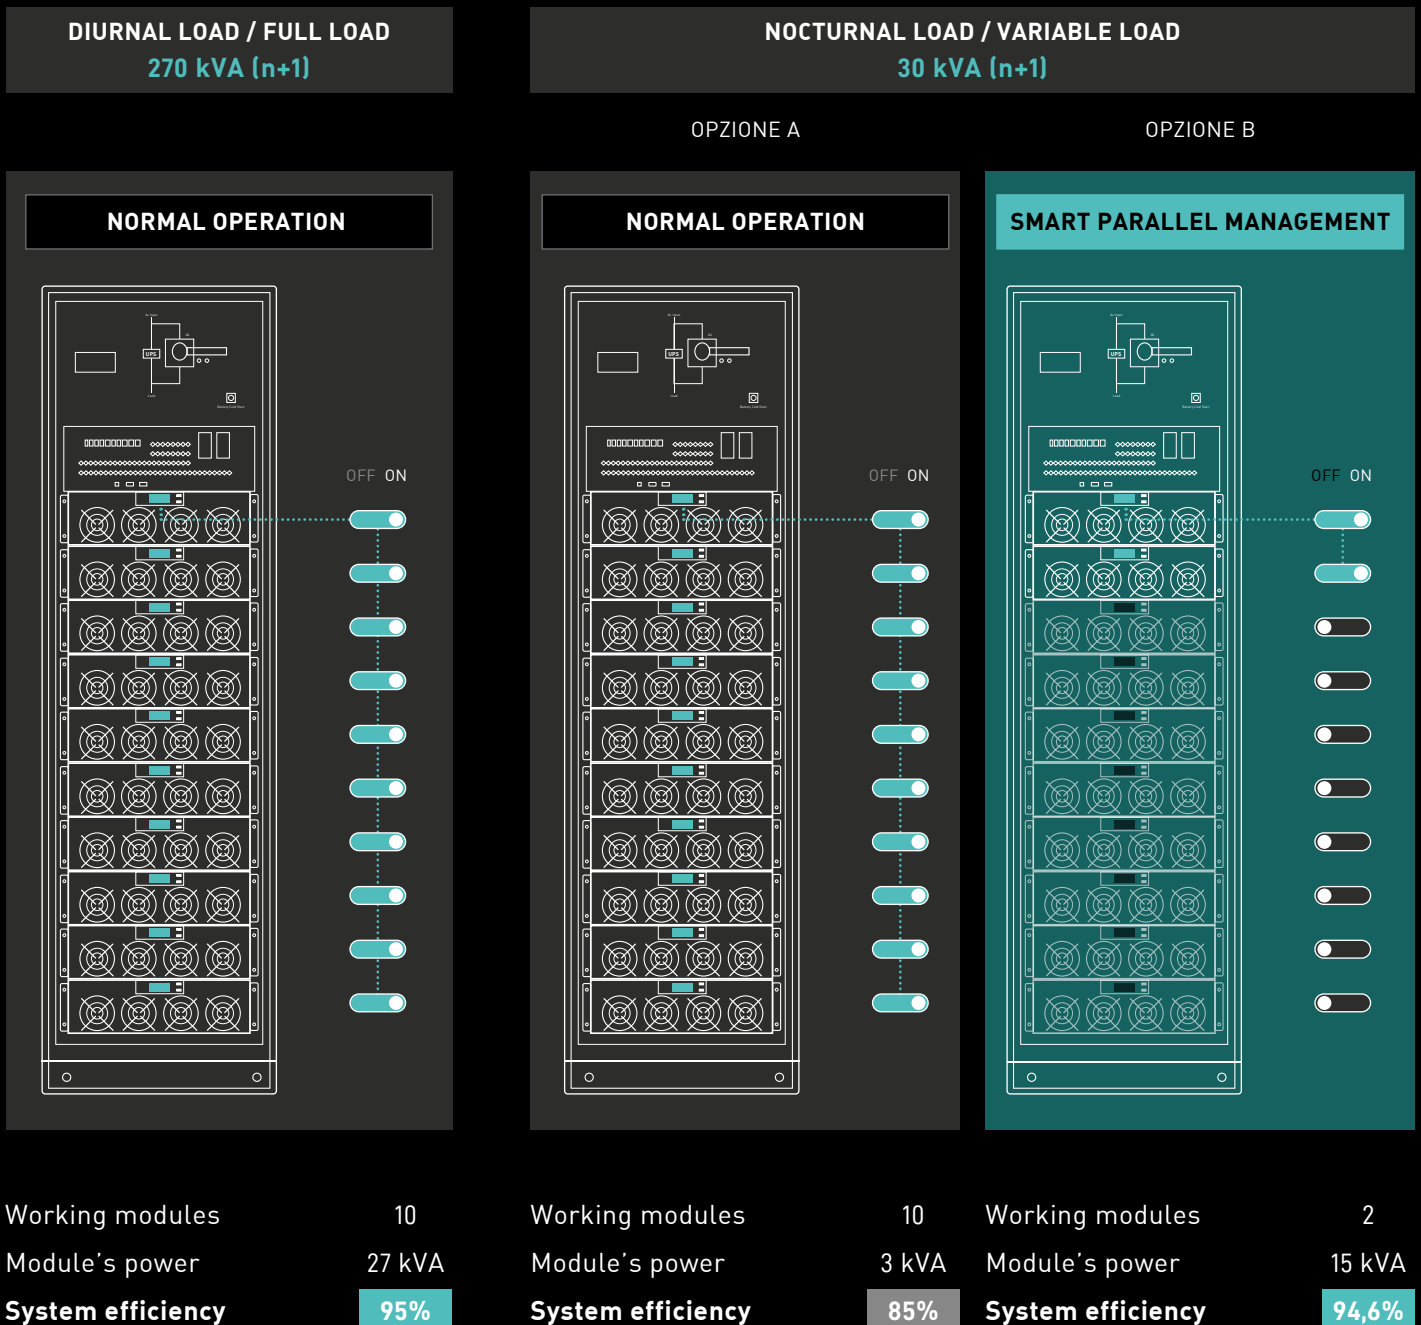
DIURNAL LOAD / FULL LOAD
270 kVA (n+1)

NOCTURNAL LOAD / VARIABLE LOAD
30 kVA (n+1)

OPZIONE A

OPZIONE B

NORMAL OPERATION

OFF ON

| Working modules | 10 |
|---|---|
| Module's power | 27 kVA |
| System efficiency | 95% |

NORMAL OPERATION

OFF ON

| Working modules | 10 |
|---|---|
| Module's power | 3 kVA |
| System efficiency | 85% |

SMART PARALLEL MANAGEMENT

OFF ON

| Working modules | 2 |
|---|---|
| Module's power | 15 kVA |
| System efficiency | 94,6% |